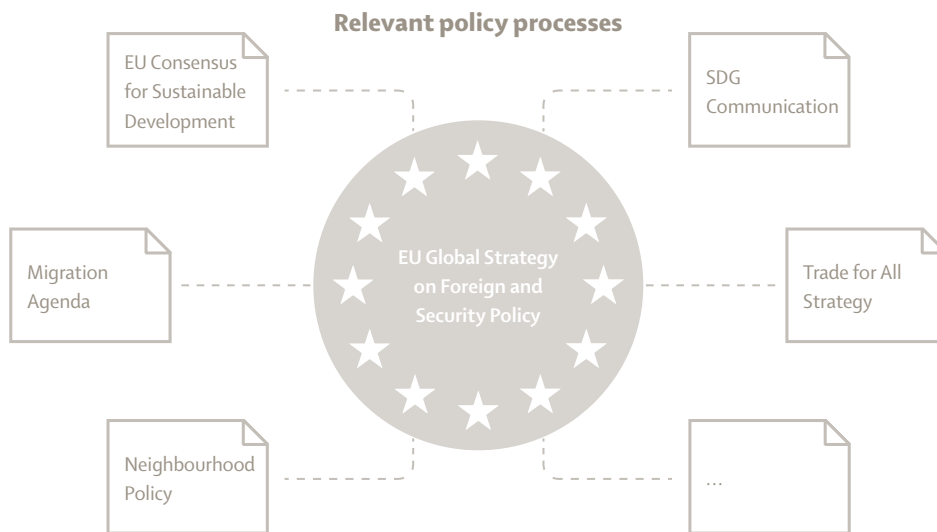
Relevant policy processes

EU Consensus for Sustainable Development

SDG Communication

Migration Agenda

EU Global Strategy on Foreign and Security Policy

Trade for All Strategy

Neighbourhood Policy

...